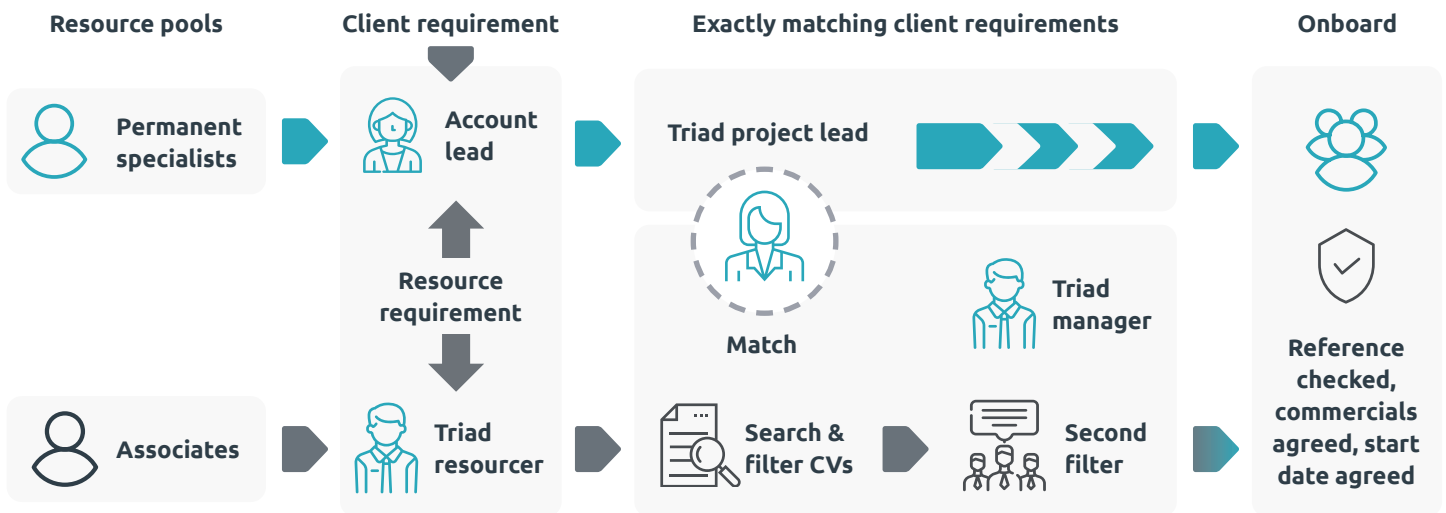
Resource pools

Client requirement

Exactly matching client requirements

Onboard

Permanent specialists

Account lead

Triad project lead

Resource requirement

Match

Triad manager

Reference checked, commercials agreed, start date agreed

Associates

Triad resourcer

Search & filter CVs

Second filter